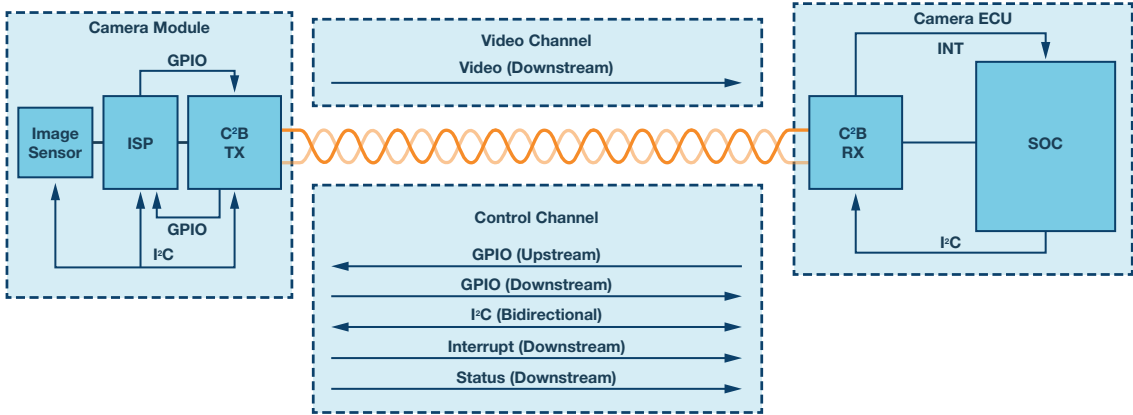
Camera Module

GPIO

Image Sensor

ISP

C²B TX

GPIO

I²C

Video Channel

Video (Downstream)

Control Channel

GPIO (Upstream)

GPIO (Downstream)

I²C (Bidirectional)

Interrupt (Downstream)

Status (Downstream)

Camera ECU

INT

C²B RX

SOC

I²C